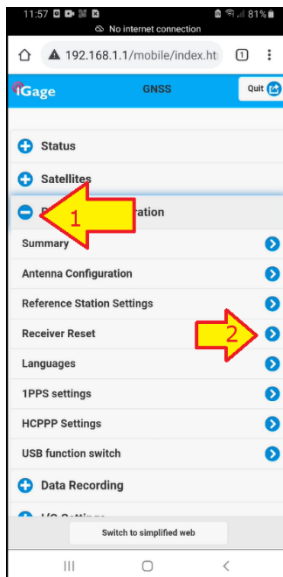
11:57 81%
No internet connection
192.168.1.1/mobile/index.ht
1

iGage GNSS Quit

Status
Satellites
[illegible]ration
1
Summary
Antenna Configuration
Reference Station Settings
Receiver Reset
2
Languages
1PPS settings
HCPPP Settings
USB function switch
Data Recording
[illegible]
Switch to simplified web